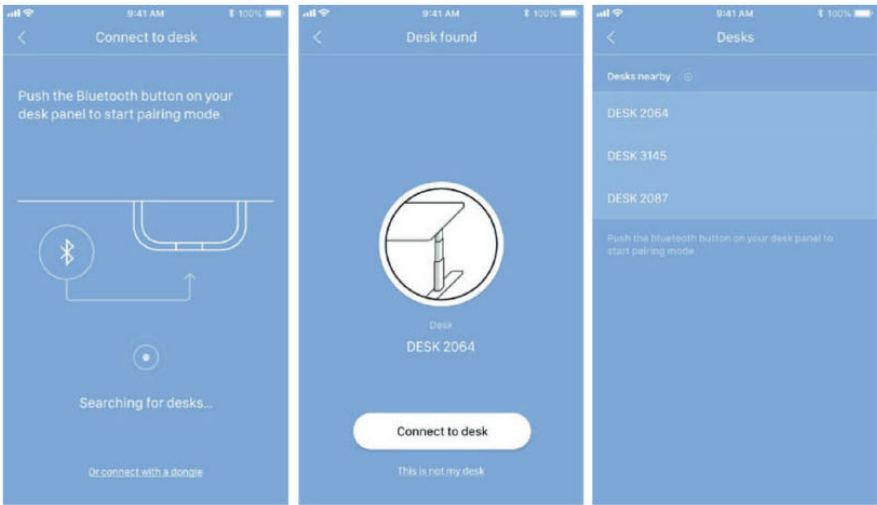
9:41 AM 100%

<

Connect to desk

Push the Bluetooth button on your desk panel to start pairing mode.

Searching for desks...

Or connect with a dongle

9:41 AM 100%

<

Desk found

Desk

DESK 2064

Connect to desk

This is not my desk

9:41 AM 100%

<

Desks

Desks nearby

DESK 2064

DESK 3145

DESK 2087

Push the bluetooth button on your desk panel to start pairing mode.